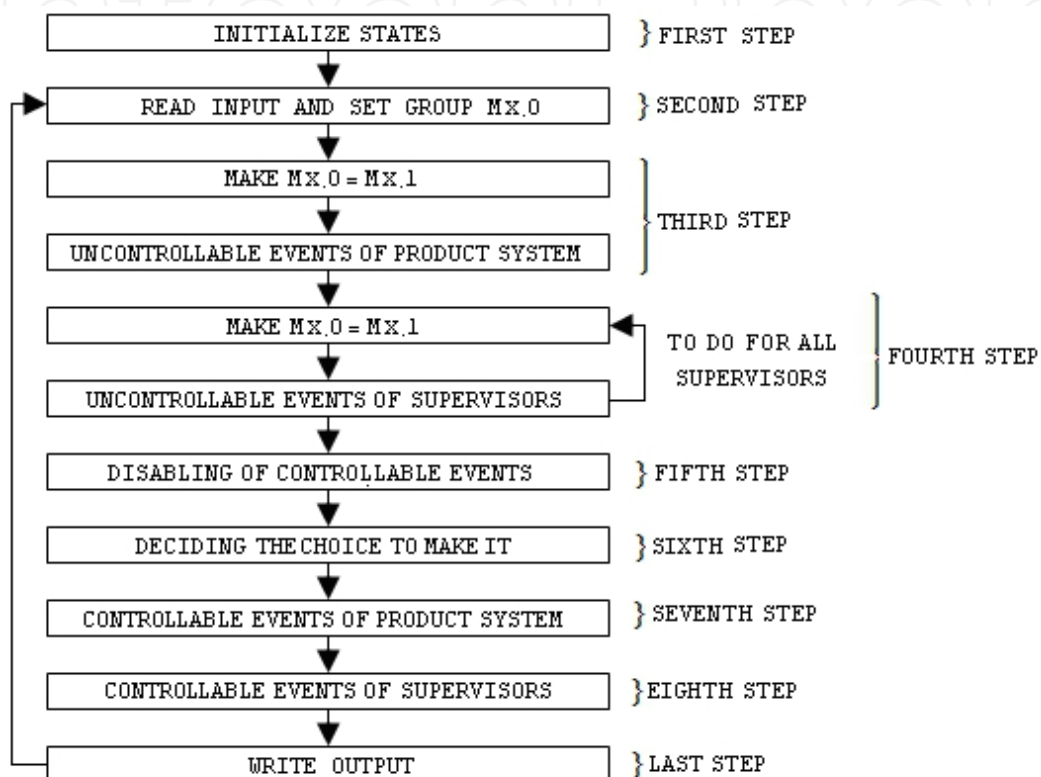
INITIALIZE STATES
} FIRST STEP

READ INPUT AND SET GROUP MX.0
} SECOND STEP

MAKE MX.0 = MX.1

UNCONTROLLABLE EVENTS OF PRODUCT SYSTEM
THIRD STEP

MAKE MX.0 = MX.1

UNCONTROLLABLE EVENTS OF SUPERVISORS

TO DO FOR ALL SUPERVISORS

FOURTH STEP

DISABLING OF CONTROLLABLE EVENTS
} FIFTH STEP

DECIDING THE CHOICE TO MAKE IT
} SIXTH STEP

CONTROLLABLE EVENTS OF PRODUCT SYSTEM
} SEVENTH STEP

CONTROLLABLE EVENTS OF SUPERVISORS
} EIGHTH STEP

WRITE OUTPUT
} LAST STEP